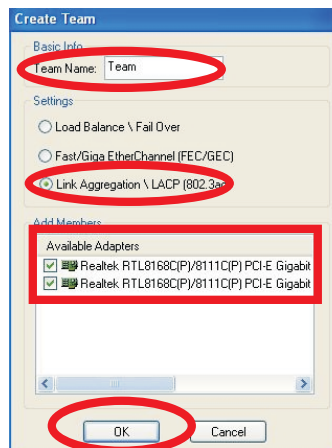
Create Team

Basic Info
Team Name: Team

Settings
Load Balance \ Fail Over
Fast/Giga EtherChannel (FEC/GEC)
Link Aggregation \ LACP (802.3ad

Add Members
Available Adapters
Realtek RTL8168C(P)/8111C(P) PCI-E Gigabit
Realtek RTL8168C(P)/8111C(P) PCI-E Gigabit

OK
Cancel